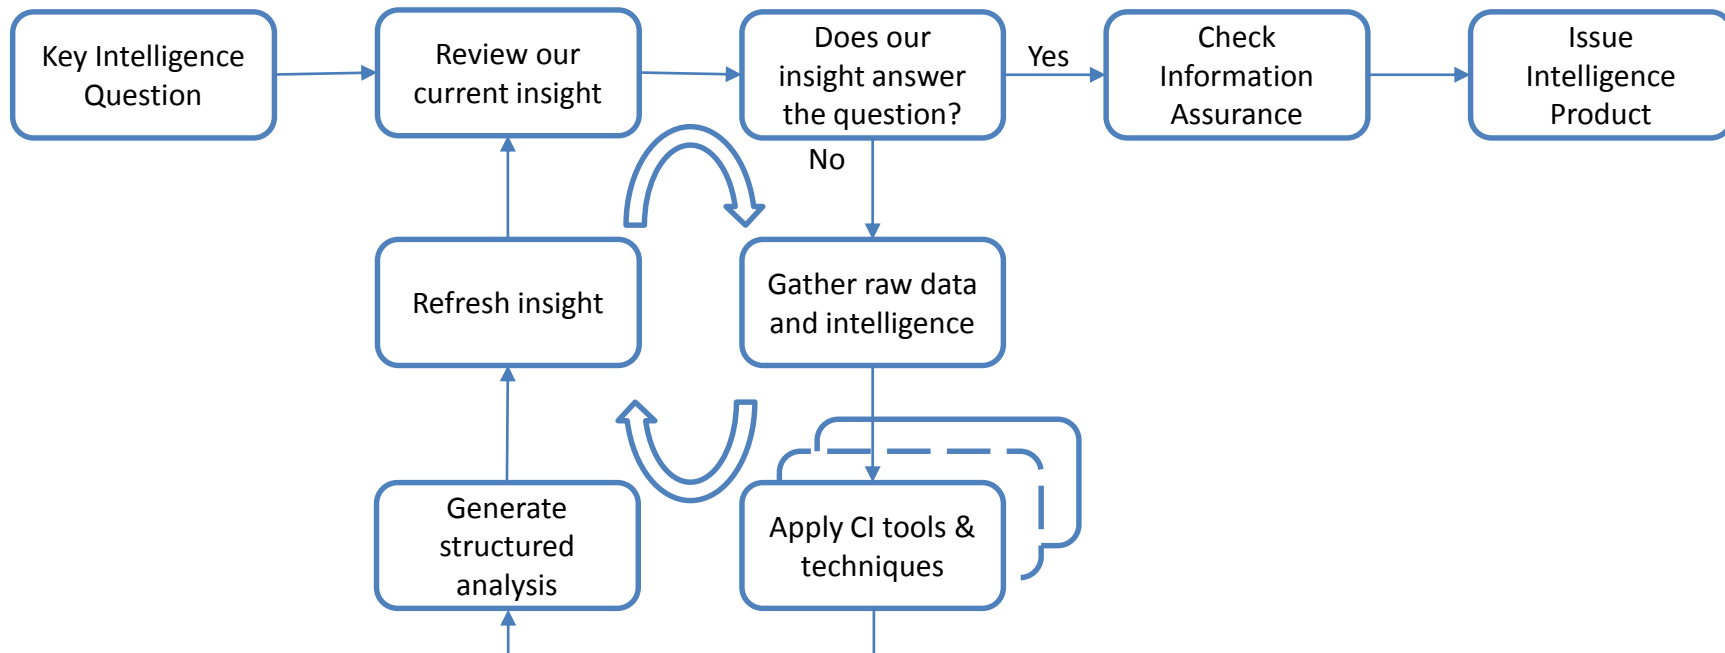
Key Intelligence Question

Review our current insight

Does our insight answer the question?

Yes

Check Information Assurance

Issue Intelligence Product

No

Refresh insight

Gather raw data and intelligence

Generate structured analysis

Apply CI tools & techniques